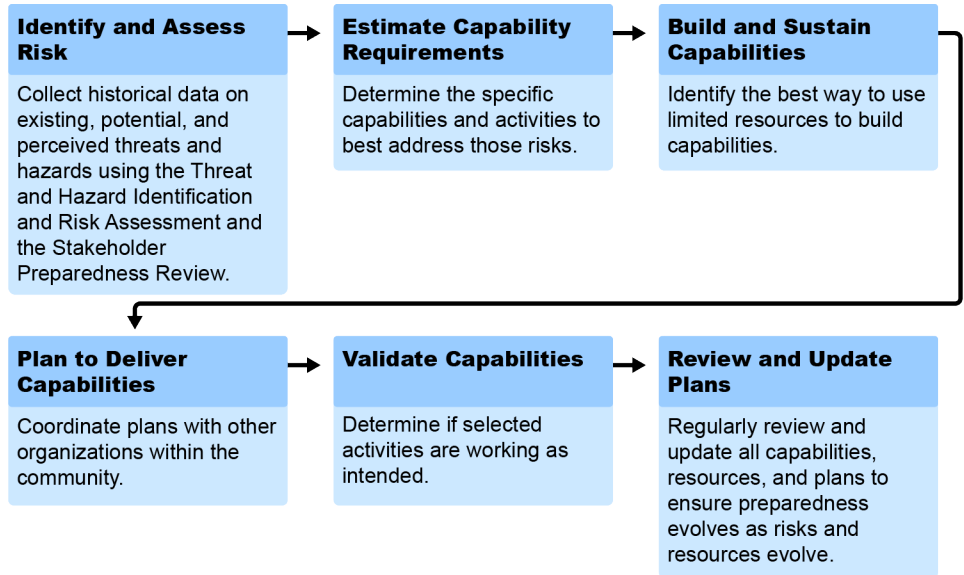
Identify and Assess Risk

Collect historical data on existing, potential, and perceived threats and hazards using the Threat and Hazard Identification and Risk Assessment and the Stakeholder Preparedness Review.

Estimate Capability Requirements

Determine the specific capabilities and activities to best address those risks.

Build and Sustain Capabilities

Identify the best way to use limited resources to build capabilities.

Plan to Deliver Capabilities

Coordinate plans with other organizations within the community.

Validate Capabilities

Determine if selected activities are working as intended.

Review and Update Plans

Regularly review and update all capabilities, resources, and plans to ensure preparedness evolves as risks and resources evolve.